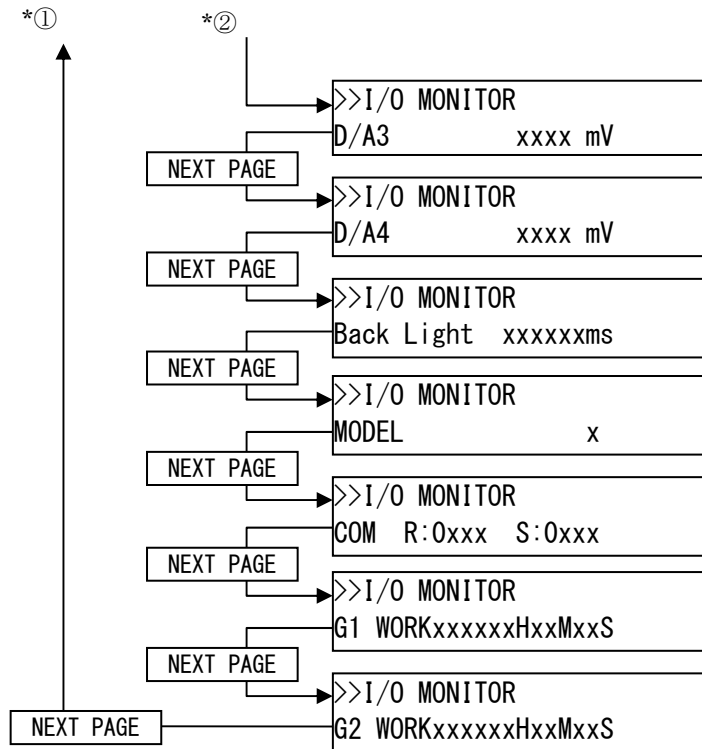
*①

*②

>>I/O MONITOR
D/A3 xxxx mV

NEXT PAGE

>>I/O MONITOR
D/A4 xxxx mV

NEXT PAGE

>>I/O MONITOR
Back Light xxxxxxms

NEXT PAGE

>>I/O MONITOR
MODEL x

NEXT PAGE

>>I/O MONITOR
COM R:0xxx S:0xxx

NEXT PAGE

>>I/O MONITOR
G1 WORKxxxxxxHxxMxxS

NEXT PAGE

>>I/O MONITOR
G2 WORKxxxxxxHxxMxxS

NEXT PAGE